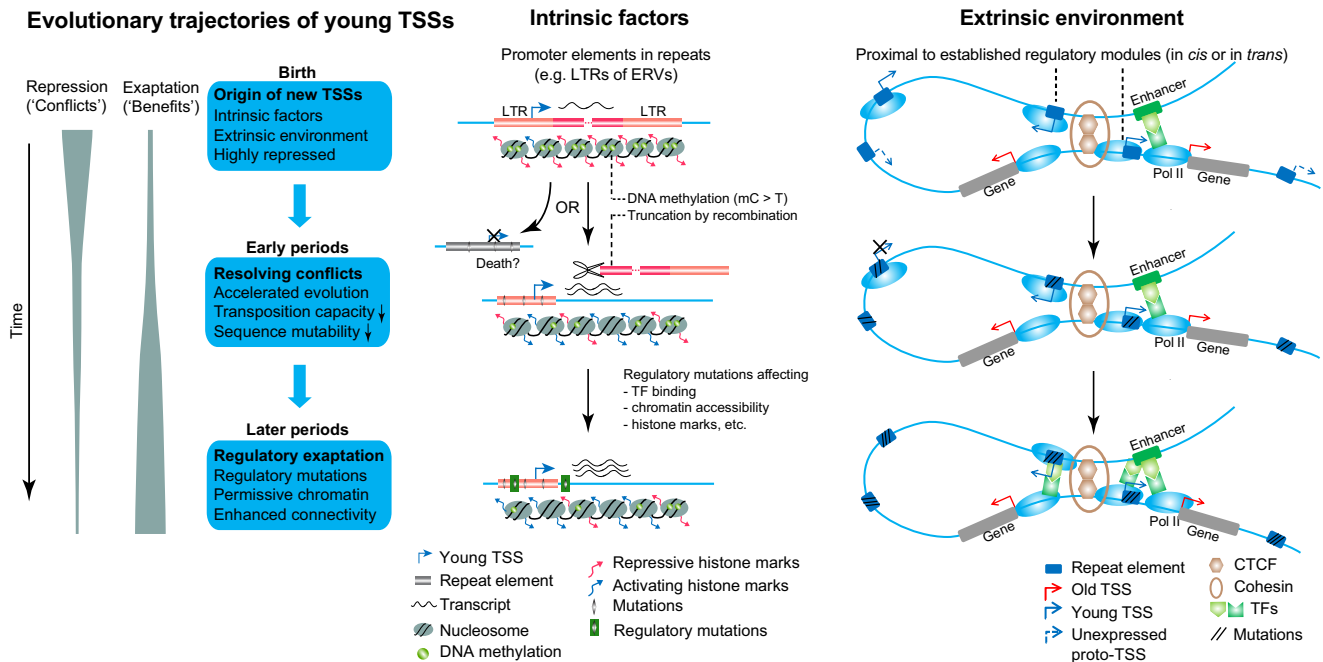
Evolutionary trajectories of young TSSs

Repression ('Conflicts')

Exaptation ('Benefits')

Time

Birth

Origin of new TSSs
Intrinsic factors
Extrinsic environment
Highly repressed

Early periods

Resolving conflicts
Accelerated evolution
Transposition capacity ↓
Sequence mutability ↓

Later periods

Regulatory exaptation
Regulatory mutations
Permissive chromatin
Enhanced connectivity

Intrinsic factors

Promoter elements in repeats (e.g. LTRs of ERVs)

LTR

LTR

OR

DNA methylation (mC > T)

Truncation by recombination

Death?

Regulatory mutations affecting
- TF binding
- chromatin accessibility
- histone marks, etc.

Young TSS
Repeat element
Transcript
Nucleosome
DNA methylation

Repressive histone marks
Activating histone marks
Mutations
Regulatory mutations

Extrinsic environment

Proximal to established regulatory modules (in *cis* or in *trans*)

Enhancer

Gene

Pol II

Gene

Enhancer

Gene

Pol II

Gene

Enhancer

Gene

Pol II

Gene

Repeat element
Old TSS
Young TSS
Unexpressed proto-TSS

CTCF
Cohesin
TFs
Mutations